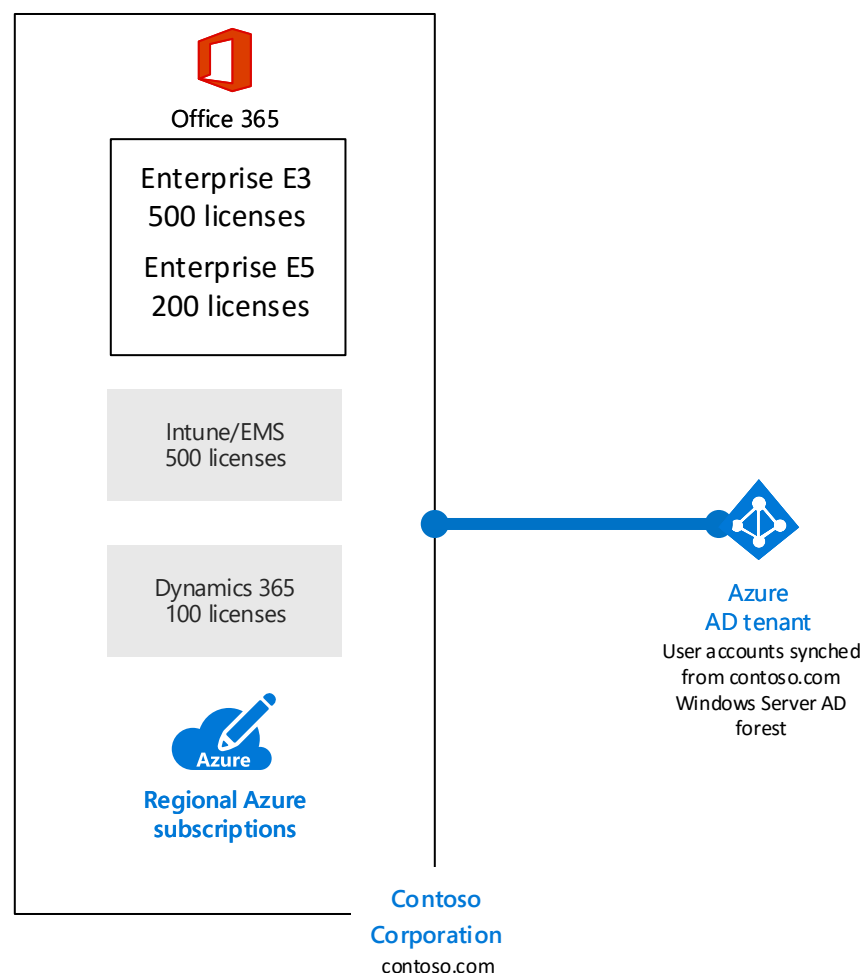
Office 365

Enterprise E3
500 licenses
Enterprise E5
200 licenses

Intune/EMS
500 licenses

Dynamics 365
100 licenses

Azure

Regional Azure subscriptions

Azure AD tenant
User accounts synched from contoso.com Windows Server AD forest

Contoso Corporation
contoso.com